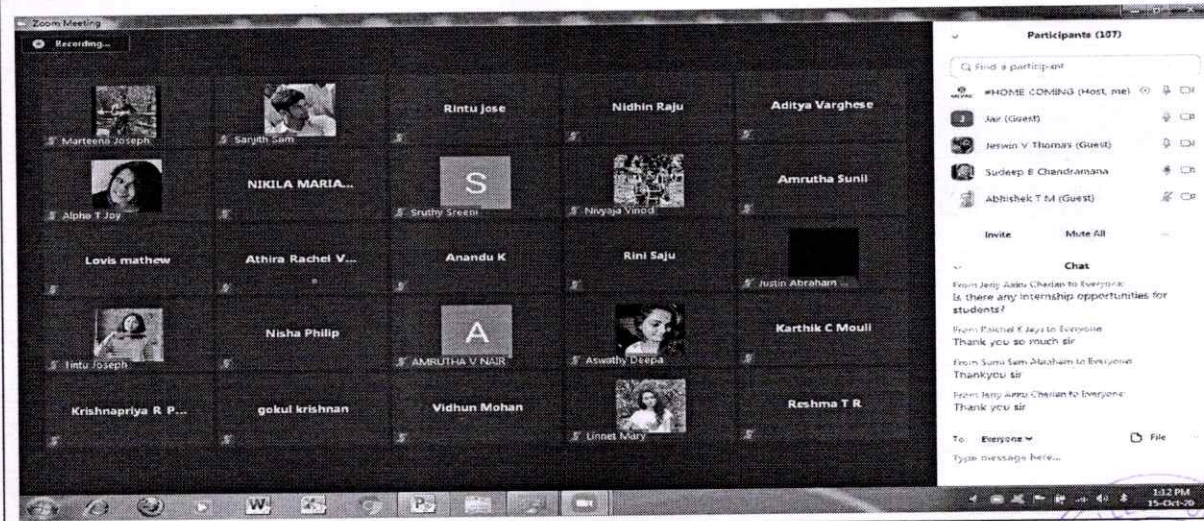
Zoom Meeting

Recording...

Marteena Joseph

Sarjith Sam

Rintu jose

Nidhin Raju

Aditya Varghese

Alpha T Joy

NIKILA MARIA...

S

Sruthy Sreeni

Nivyaja Vinod

Amrutha Sunil

Lovis mathew

Athira Rachel V...

Anandu K

Rini Saju

Justin Abraham ...

Tintu Joseph

Nisha Philip

A

AMRUTHA V NAIR

Aswathy Deepa

Karthik C Mouli

Krishnapriya R P...

gokul krishnan

Vidhun Mohan

Linnet Mary

Reshma T R

Participants (107)

Find a participant

#HOME COMING (Host, me)

Jaz (Guest)

Jeswin V Thomas (Guest)

Sudeep B Chandramana

Abhishek T M (Guest)

Invite

Mute All

Chat

From Jerry Annu Cherian to Everyone:
Is there any internship opportunities for students?

From Raichel K Jays to Everyone:
Thank you so much sir

From Sumi Sam Abraham to Everyone:
Thankyou sir

From Jerry Annu Cherian to Everyone:
Thank you sir

To: Everyone

File

Type message here...

1:12 PM
15-Oct-20